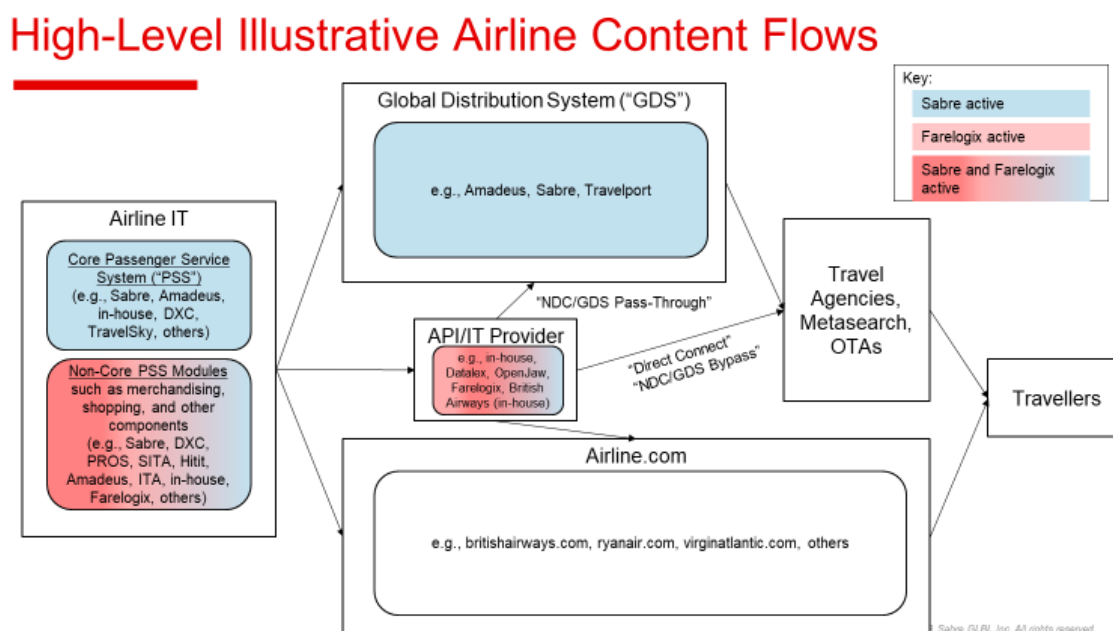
High-Level Illustrative Airline Content Flows

Key:
Sabre active
Farelogix active
Sabre and Farelogix active

Global Distribution System ("GDS")
e.g., Amadeus, Sabre, Travelport

Airline IT

Core Passenger Service System ("PSS") (e.g., Sabre, Amadeus, in-house, DXC, TravelSky, others)

Non-Core PSS Modules such as merchandising, shopping, and other components (e.g., Sabre, DXC, PROS, SITA, Hitit, Amadeus, ITA, in-house, Farelogix, others)

"NDC/GDS Pass-Through"

API/IT Provider
e.g., in-house, Datalex, OpenJaw, Farelogix, British Airways (in-house)

"Direct Connect"
"NDC/GDS Bypass"

Travel Agencies, Metasearch, OTAs

Travellers

Airline.com
e.g., britishairways.com, ryanair.com, virginatlantic.com, others

© Sabre GLBL Inc. All rights reserved.